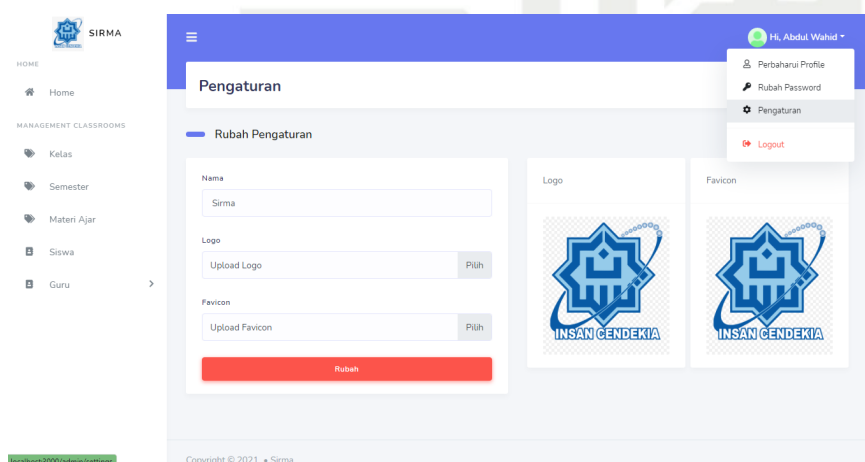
SIRMA

HOME

Home

MANAGEMENT CLASSROOMS

Kelas

Semester

Materi Ajar

Siswa

Guru

Hi, Abdul Wahid

Perbaharui Profile

Rubah Password

Pengaturan

Logout

Pengaturan

Rubah Pengaturan

Nama

Sirma

Logo

Upload Logo

Pilih

Favicon

Upload Favicon

Pilih

Rubah

Logo

INSAN CENDEKIA

Favicon

INSAN CENDEKIA

Copyright © 2021 • Sirma

localhost:3000/admin/settings